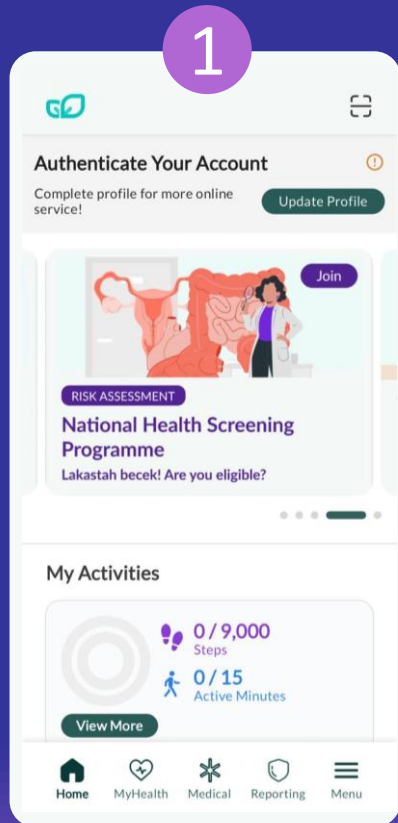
1

Authenticate Your Account

Complete profile for more online service!

Update Profile

Join

RISK ASSESSMENT

National Health Screening Programme

Lakastah becek! Are you eligible?

My Activities

0 / 9,000
Steps

0 / 15
Active Minutes

View More

Home MyHealth Medical Reporting Menu